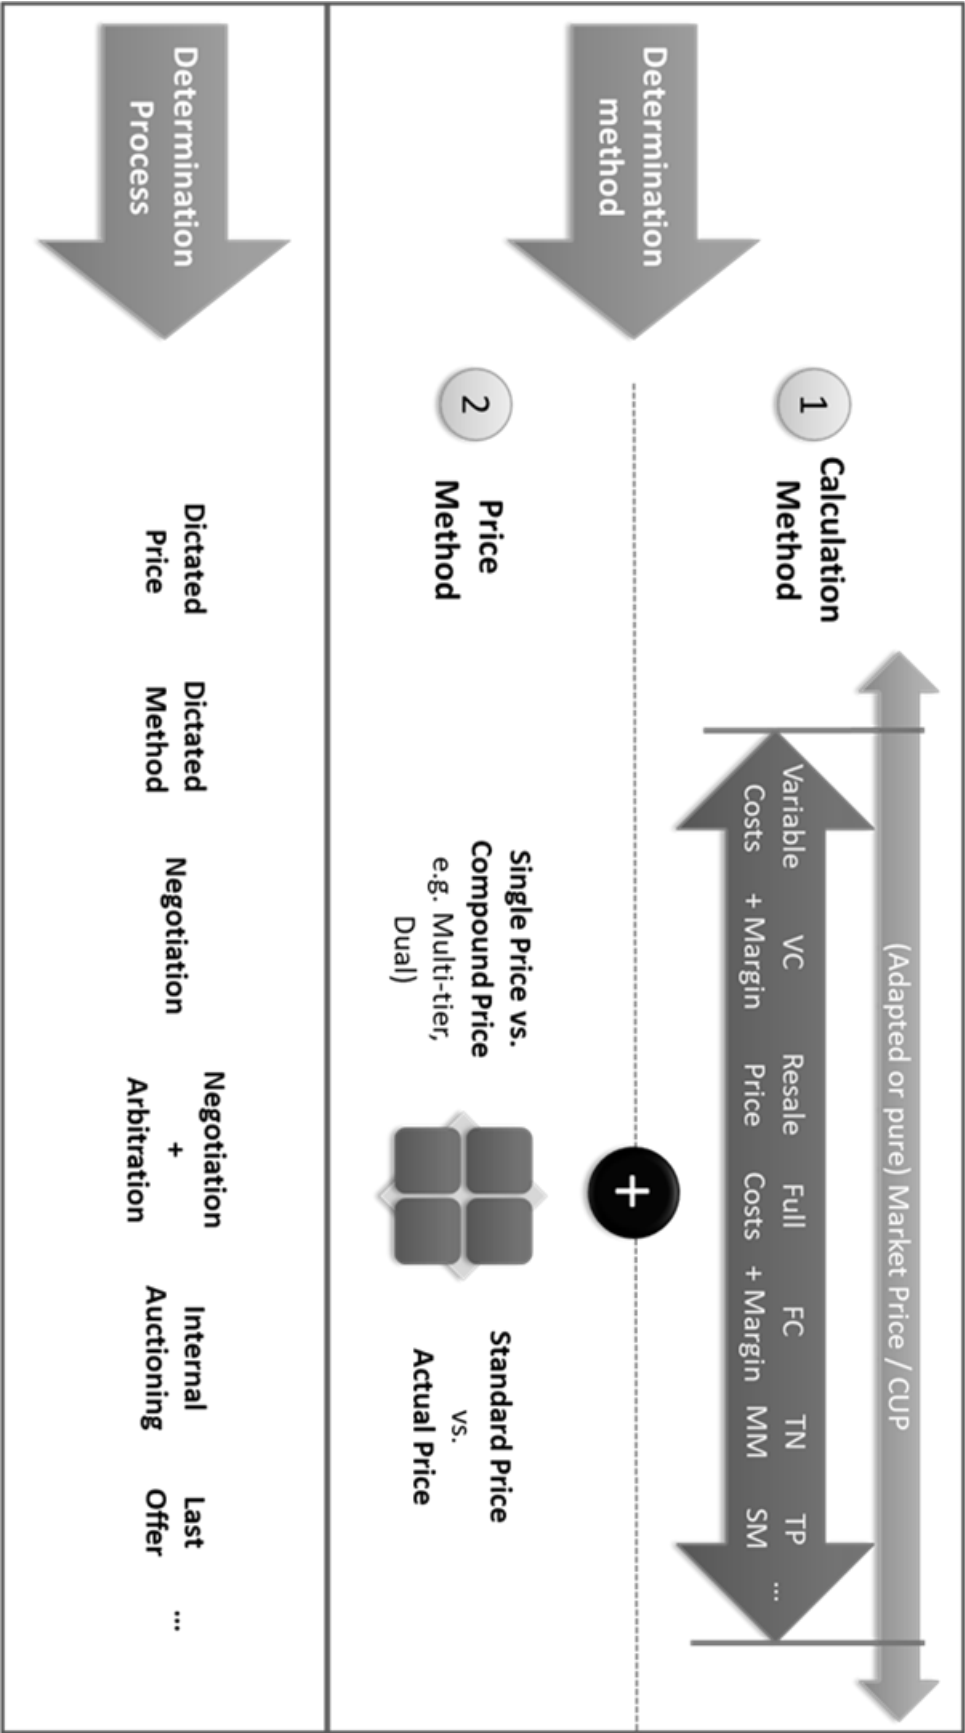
Determination method

1 Calculation Method

(Adapted or pure) Market Price / CUP

Variable Costs

VC + Margin

Resale Price

Full Costs

FC + Margin

TN MM

TP SM

...

2 Price Method

Single Price vs. Compound Price e.g. Multi-tier, Dual)

+

Standard Price vs. Actual Price

Determination Process

Dictated Price

Dictated Method

Negotiation

Negotiation + Arbitration

Internal Auctioning

Last Offer

...